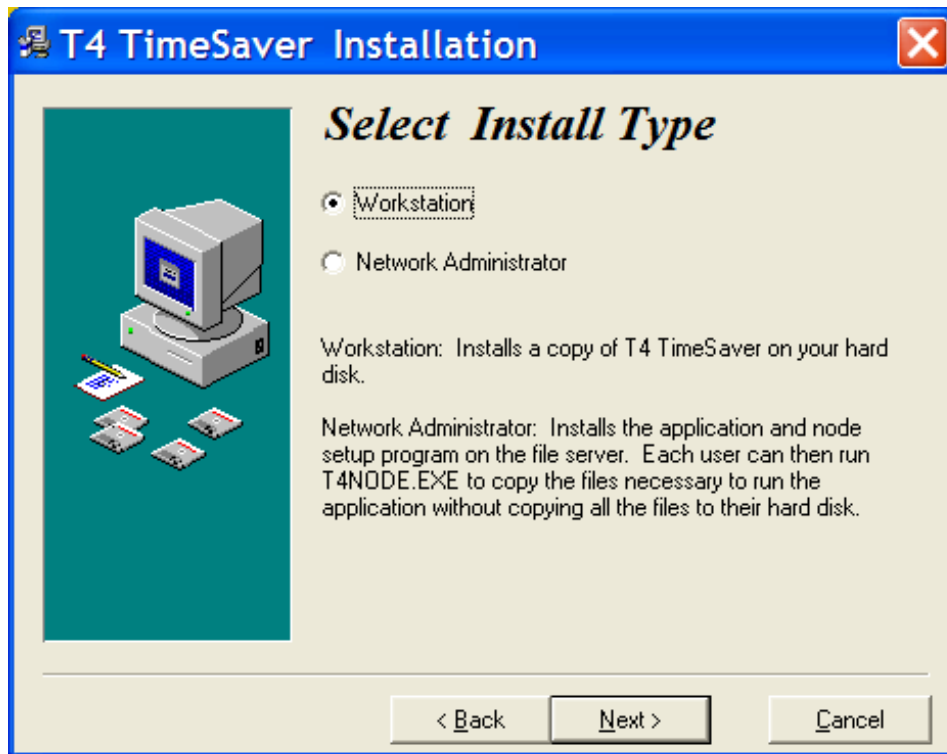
T4 TimeSaver Installation

Select Install Type

Workstation

Network Administrator

Workstation: Installs a copy of T4 TimeSaver on your hard disk.

Network Administrator: Installs the application and node setup program on the file server. Each user can then run T4NODE.EXE to copy the files necessary to run the application without copying all the files to their hard disk.

< Back

Next >

Cancel